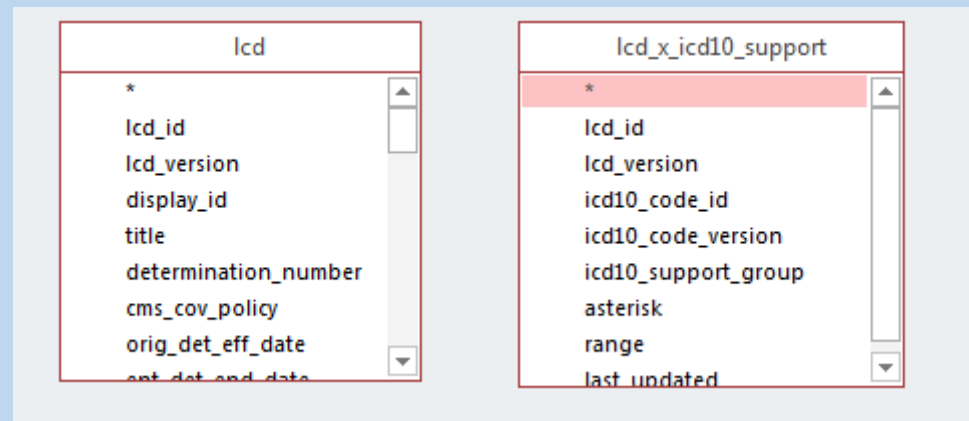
lcd

*
lcd_id
lcd_version
display_id
title
determination_number
cms_cov_policy
orig_det_eff_date
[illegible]

lcd_x_icd10_support

*
lcd_id
lcd_version
icd10_code_id
icd10_code_version
icd10_support_group
asterisk
range
last_updated